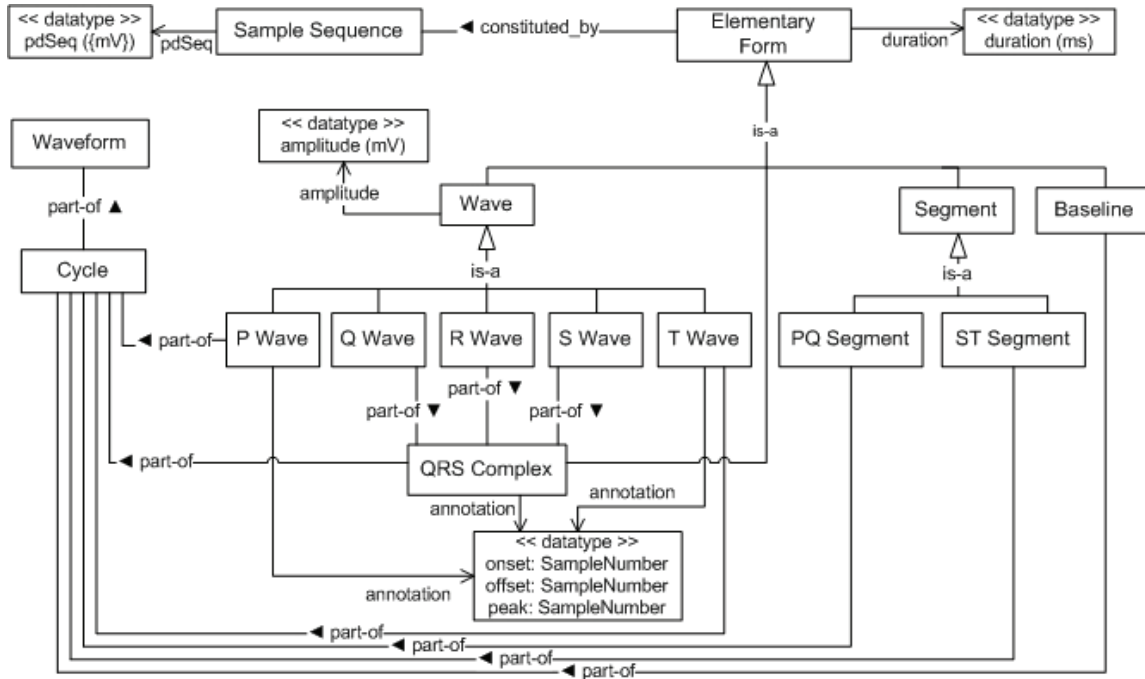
<< datatype >>
pdSeq ({mV})

pdSeq

Sample Sequence

◄ constituted_by

Elementary Form

duration

<< datatype >>
duration (ms)

Waveform

part-of ▲

Cycle

<< datatype >>
amplitude (mV)

amplitude

Wave

is-a

Segment

Baseline

is-a

is-a

◄ part-of

P Wave

Q Wave

R Wave

S Wave

T Wave

PQ Segment

ST Segment

part-of ▼

part-of ▼

part-of ▼

◄ part-of

QRS Complex

annotation

annotation

<< datatype >>
onset: SampleNumber
offset: SampleNumber
peak: SampleNumber

annotation

◄ part-of

◄ part-of

◄ part-of

◄ part-of